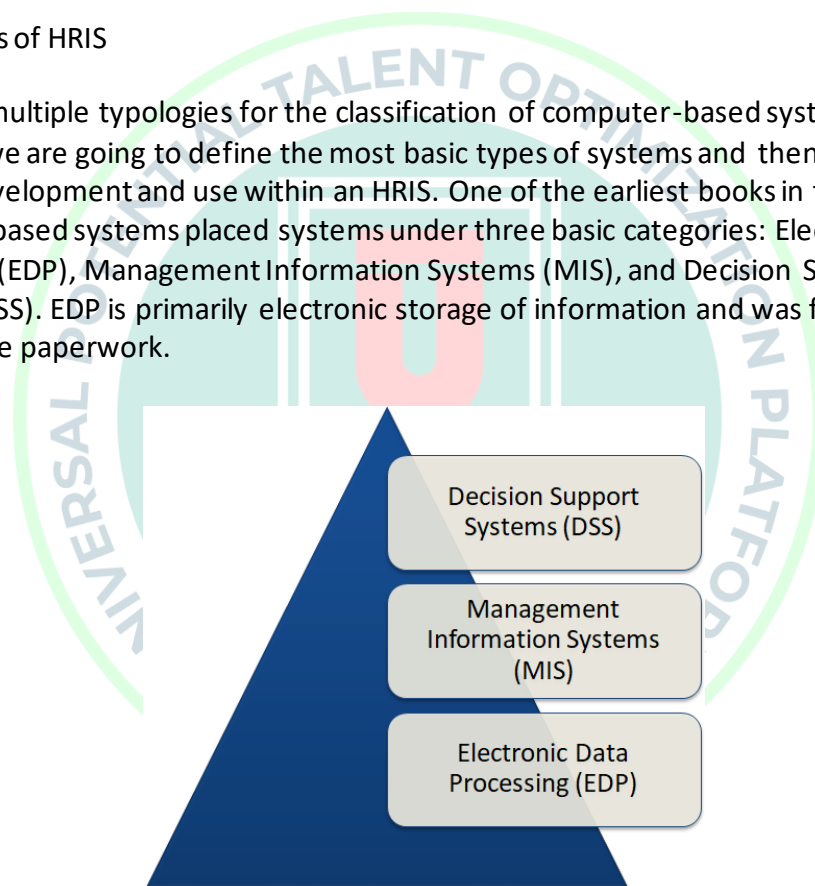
s of HRIS

nultiple typologies for the classification of computer-based syst ve are going to define the most basic types of systems and them velopment and use within an HRIS. One of the earliest books in based systems placed systems under three basic categories: Ele (EDP), Management Information Systems (MIS), and Decision S SS). EDP is primarily electronic storage of information and was f e paperwork.

Decision Support Systems (DSS)

Management Information Systems (MIS)

Electronic Data Processing (EDP)

UNIVERSAL POTENTIAL TALENT OPTIMIZATION PLATFORM